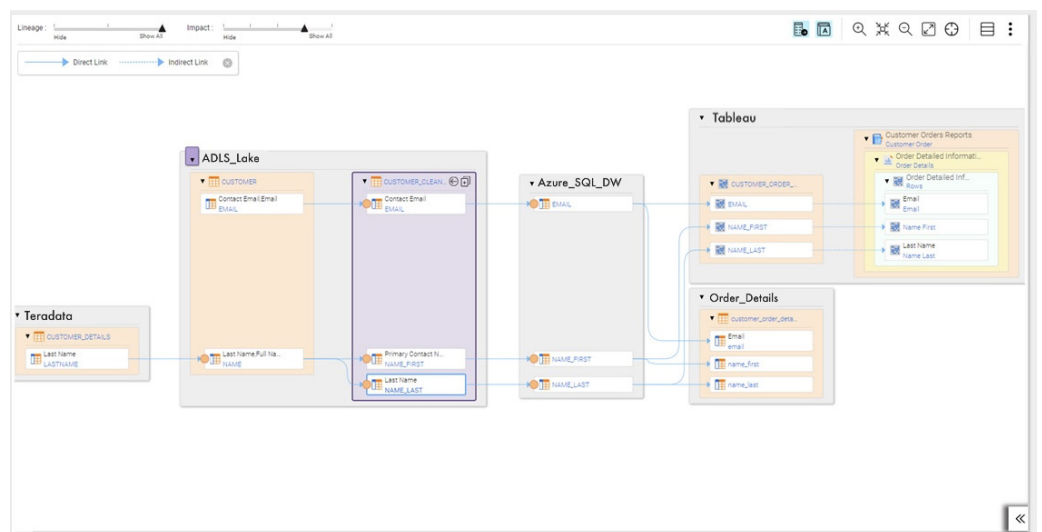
Lineage : Hide Show All

Impact : Hide Show All

Direct Link

Indirect Link

Tableau

Customer Orders Reports
Customer Order

Order Detailed Informati...
Order Details

Order Detailed Inf...
Rows

Email
Email

Name First

Last Name
Name Last

ADLS_Lake

CUSTOMER

Contact Email,Email
EMAIL

CUSTOMER_CLEAN...

Contact Email
EMAIL

Azure_SQL_DW

EMAIL

CUSTOMER_ORDER_...

EMAIL

NAME_FIRST

NAME_LAST

Order_Details

customer_order_deta...

Email
email

name_first

name_last

Teradata

CUSTOMER_DETAILS

Last Name
LASTNAME

Last Name,Full Na...
NAME

Primary Contact N...
NAME_FIRST

Last Name
NAME_LAST

NAME_FIRST

NAME_LAST

«